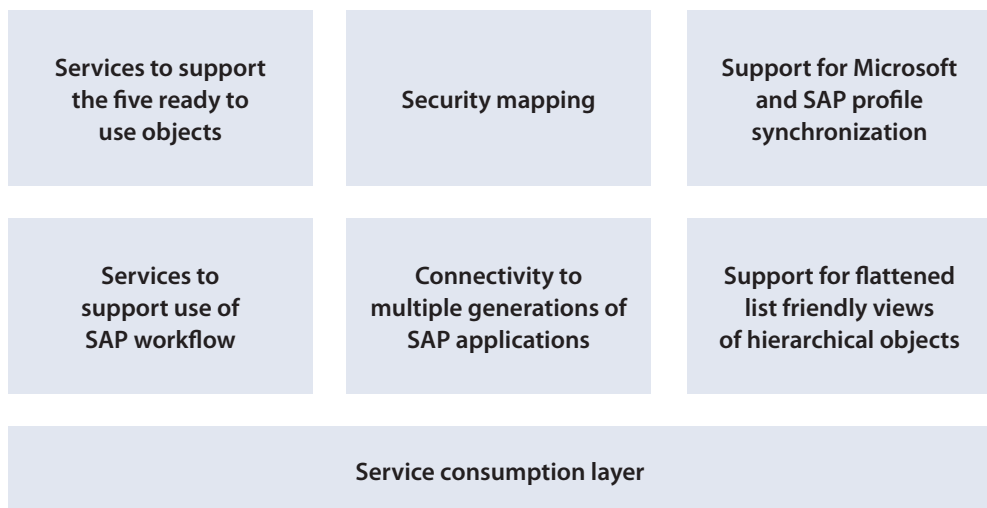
Services to support the five ready to use objects

Security mapping

Support for Microsoft and SAP profile synchronization

Services to support use of SAP workflow

Connectivity to multiple generations of SAP applications

Support for flattened list friendly views of hierarchical objects

Service consumption layer